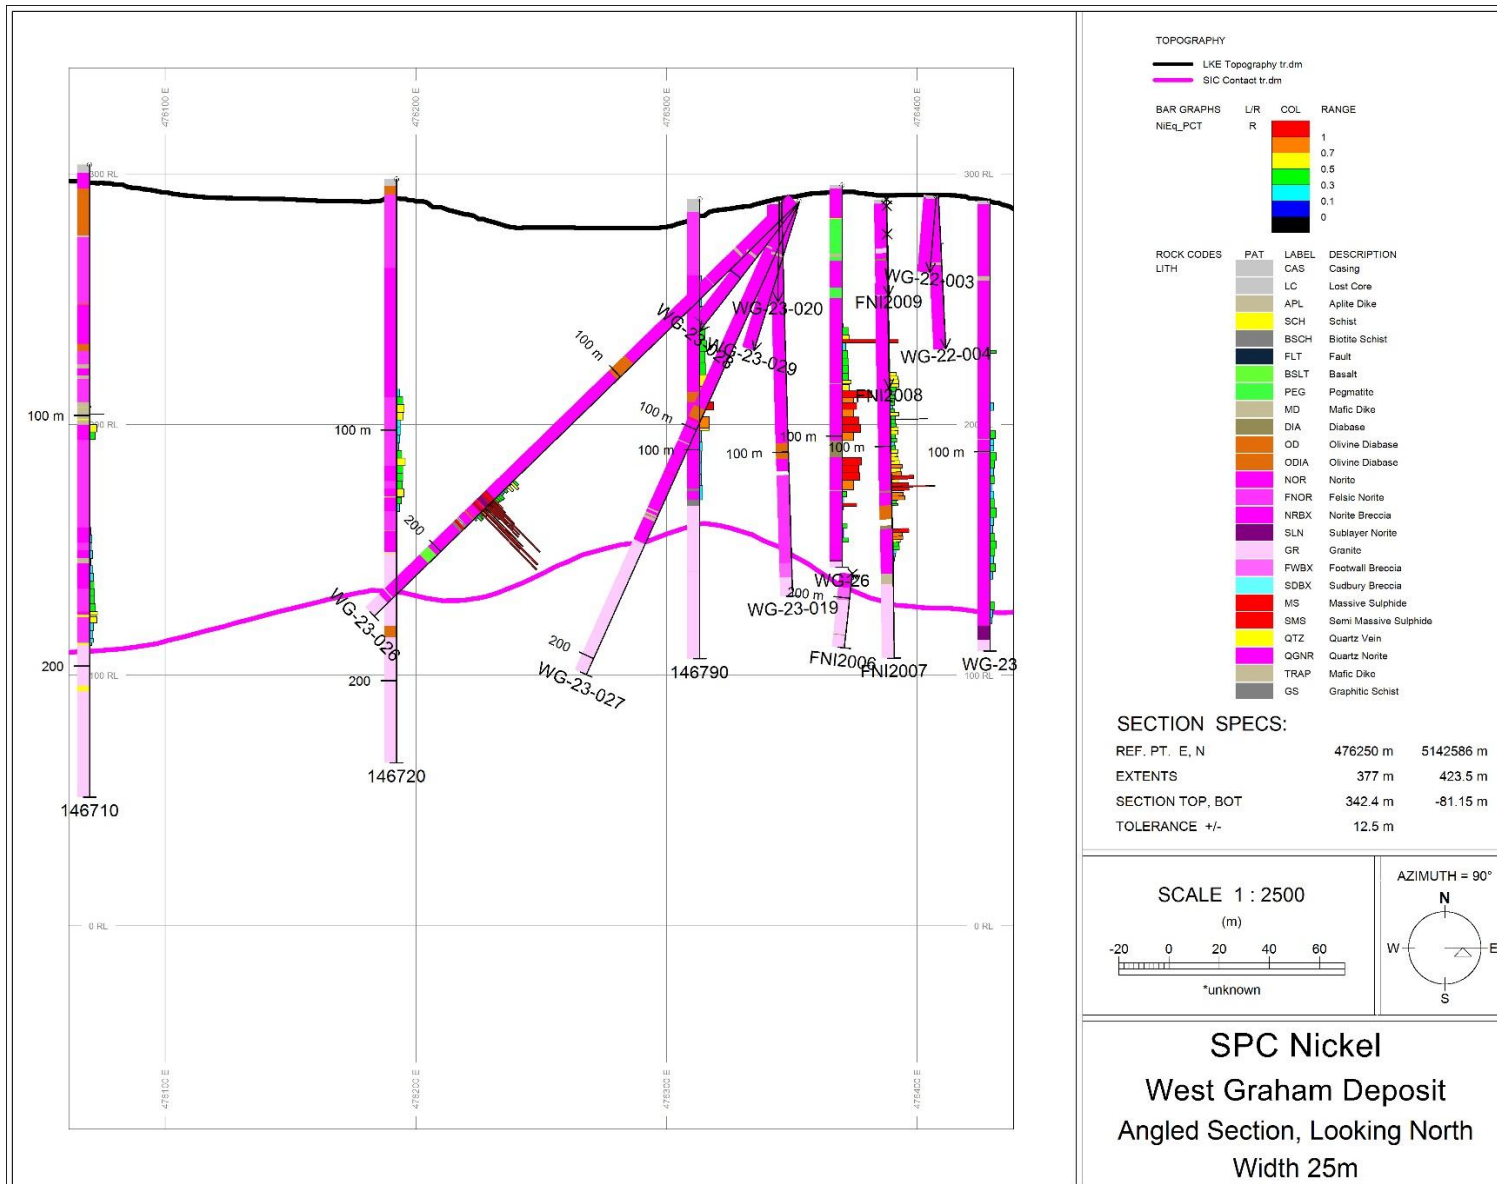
476100 E
476200 E
476300 E
476400 E

300 RL
300 RL
200 RL
100 RL
100 RL
0 RL
0 RL

100 m
100 m
100 m
100 m
100 m
100 m
100 m
100 m
100 m
100 m
200
200
200
200
200 m

WG-22-003
WG-23-020
FNI2009
WG-23-028
WG-23-029
WG-22-004
FNI2008
WG-26
WG-23-019
WG-23-026
WG-23-027
146790
FNI2006
FNI2007
WG-23
146720
146710

476100 E
476200 E
476300 E
476400 E

TOPOGRAPHY
LKE Topography tr.dm
SIC Contact tr.dm

| BAR GRAPHS | L/R | COL | RANGE |
|---|---|---|---|
| NiEq_PCT | R | | 1 |
| | | | 0.7 |
| | | | 0.5 |
| | | | 0.3 |
| | | | 0.1 |
| | | | 0 |

ROCK CODES LITH

| PAT | LABEL | DESCRIPTION |
|---|---|---|
| | CAS | Casing |
| | LC | Lost Core |
| | APL | Aplite Dike |
| | SCH | Schist |
| | BSCH | Biotite Schist |
| | FLT | Fault |
| | BSLT | Basalt |
| | PEG | Pegmatite |
| | MD | Mafic Dike |
| | DIA | Diabase |
| | OD | Olivine Diabase |
| | ODIA | Olivine Diabase |
| | NOR | Norite |
| | FNOR | Felsic Norite |
| | NRBX | Norite Breccia |
| | SLN | Sublayer Norite |
| | GR | Granite |
| | FWBX | Footwall Breccia |
| | SDBX | Sudbury Breccia |
| | MS | Massive Sulphide |
| | SMS | Semi Massive Sulphide |
| | QTZ | Quartz Vein |
| | QGNR | Quartz Norite |
| | TRAP | Mafic Dike |
| | GS | Graphitic Schist |

SECTION SPECS:

| | | |
|---|---|---|
| REF. PT. E, N | 476250 m | 5142586 m |
| EXTENTS | 377 m | 423.5 m |
| SECTION TOP, BOT | 342.4 m | -81.15 m |
| TOLERANCE +/- | 12.5 m | |

SCALE 1 : 2500
(m)
-20 0 20 40 60
*unknown

AZIMUTH = 90°
N
W
E
S

SPC Nickel
West Graham Deposit
Angled Section, Looking North
Width 25m